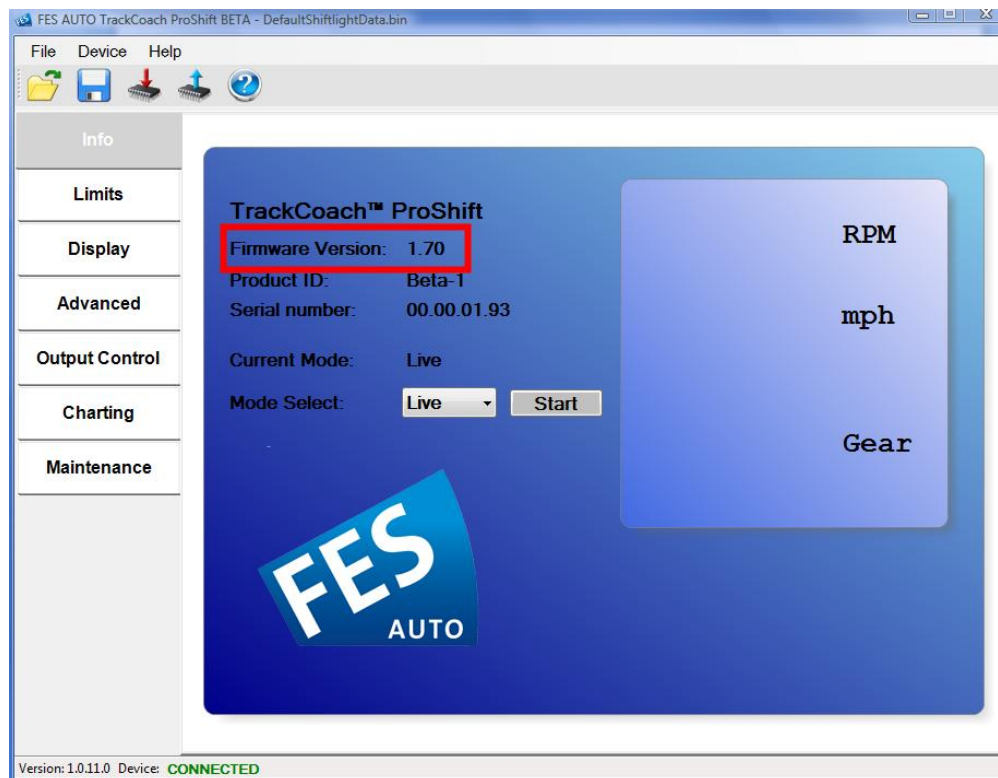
FES AUTO TrackCoach ProShift BETA - DefaultShiftlightData.bin

File Device Help

Info
Limits
Display
Advanced
Output Control
Charting
Maintenance

TrackCoach™ ProShift
Firmware Version: 1.70
Product ID: Beta-1
Serial number: 00.00.01.93

Current Mode: Live

Mode Select: Live Start

RPM

mph

Gear

FES
AUTO

Version: 1.0.11.0 Device: CONNECTED